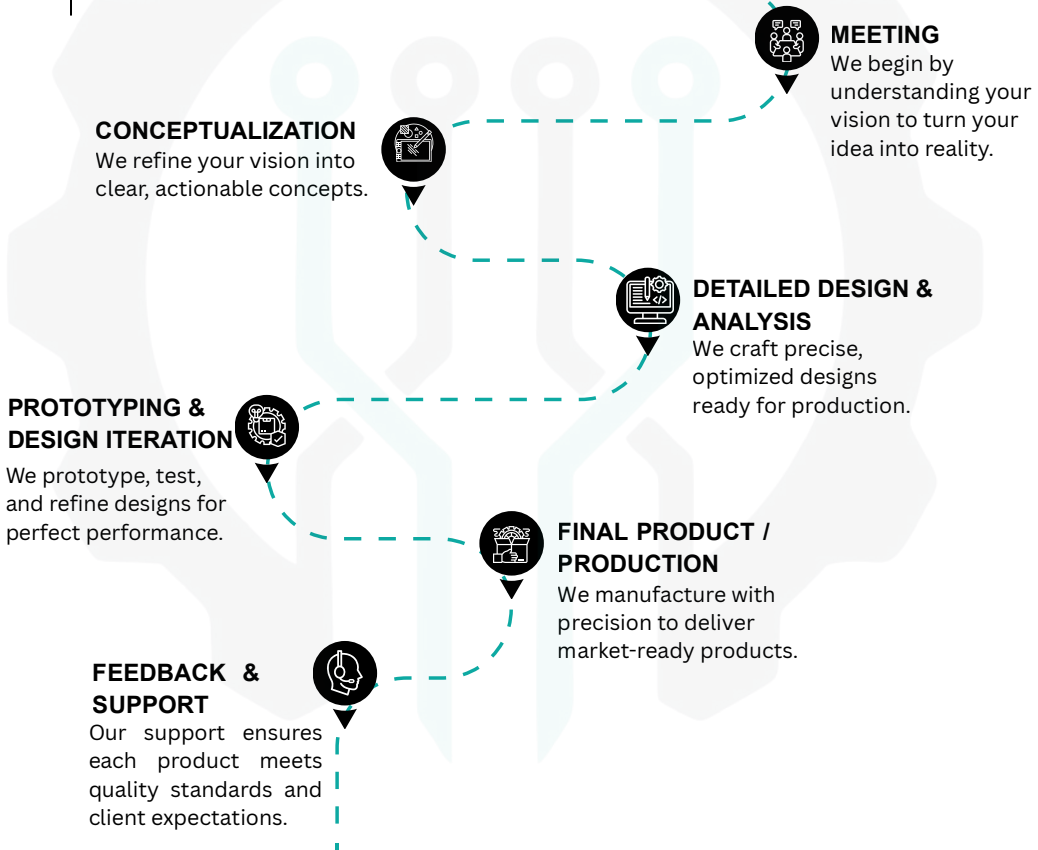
MEETING
We begin by understanding your vision to turn your idea into reality.

CONCEPTUALIZATION
We refine your vision into clear, actionable concepts.

DETAILED DESIGN & ANALYSIS
We craft precise, optimized designs ready for production.

PROTOTYPING & DESIGN ITERATION
We prototype, test, and refine designs for perfect performance.

FINAL PRODUCT / PRODUCTION
We manufacture with precision to deliver market-ready products.

FEEDBACK & SUPPORT
Our support ensures each product meets quality standards and client expectations.